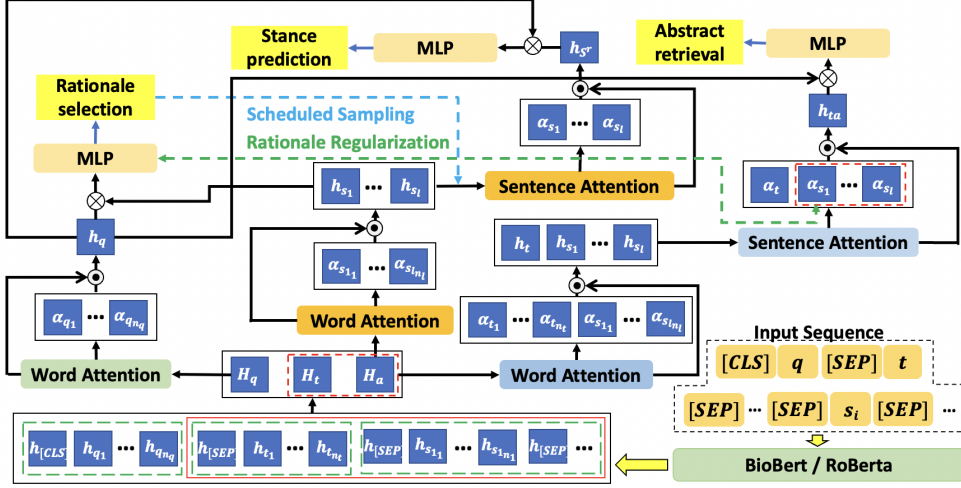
Stance prediction

MLP

$h_{S^r}$

Abstract retrieval

MLP

Rationale selection

Scheduled Sampling

Rationale Regularization

MLP

$h_{ta}$

$\alpha_{s_1}$ ··· $\alpha_{s_l}$

$\alpha_t$ $\alpha_{s_1}$ ··· $\alpha_{s_l}$

$h_{s_1}$ ··· $h_{s_l}$

Sentence Attention

$h_q$

$\alpha_{s_{1_1}}$ ··· $\alpha_{s_{l_{n_l}}}$

$h_t$ $h_{s_1}$ ··· $h_{s_l}$

Sentence Attention

$\alpha_{q_1}$ ··· $\alpha_{q_{n_q}}$

Word Attention

$\alpha_{t_1}$ ··· $\alpha_{t_{n_t}}$ $\alpha_{s_{1_1}}$ ··· $\alpha_{s_{l_{n_l}}}$

Input Sequence

Word Attention

$H_q$ $H_t$ $H_a$

Word Attention

$[CLS]$ $q$ $[SEP]$ $t$

$[SEP]$ ··· $[SEP]$ $s_i$ $[SEP]$ ···

$h_{[CLS]}$ $h_{q_1}$ ··· $h_{q_{n_q}}$ $h_{[SEP]}$ $h_{t_1}$ ··· $h_{t_{n_t}}$ $h_{[SEP]}$ $h_{s_{1_1}}$ ··· $h_{s_{1_{n_1}}}$ $h_{[SEP]}$

BioBert / RoBerta